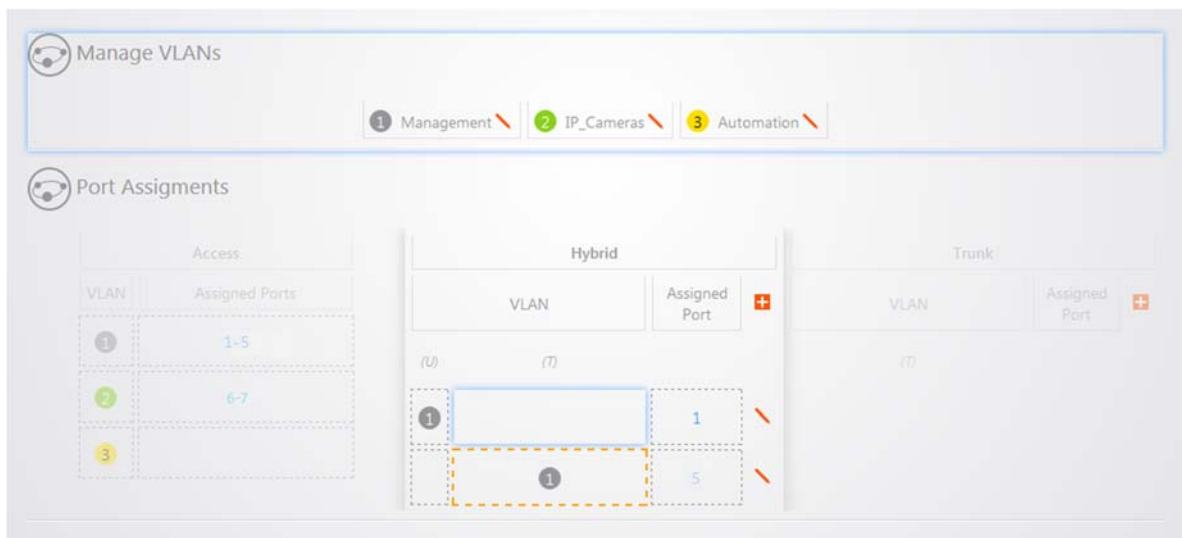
Manage VLANs

1 Management 2 IP_Cameras 3 Automation

Port Assigments

| Access | |
|---|---|
| VLAN | Assigned Ports |
| 1 | 1-5 |
| 2 | 6-7 |
| 3 | |

| Hybrid | | |
|---|---|---|
| VLAN | | Assigned Port |
| (U) | (T) | |
| 1 | | 1 |
| | 1 | 5 |

| Trunk | |
|---|---|
| VLAN | Assigned Port |
| (T) | |